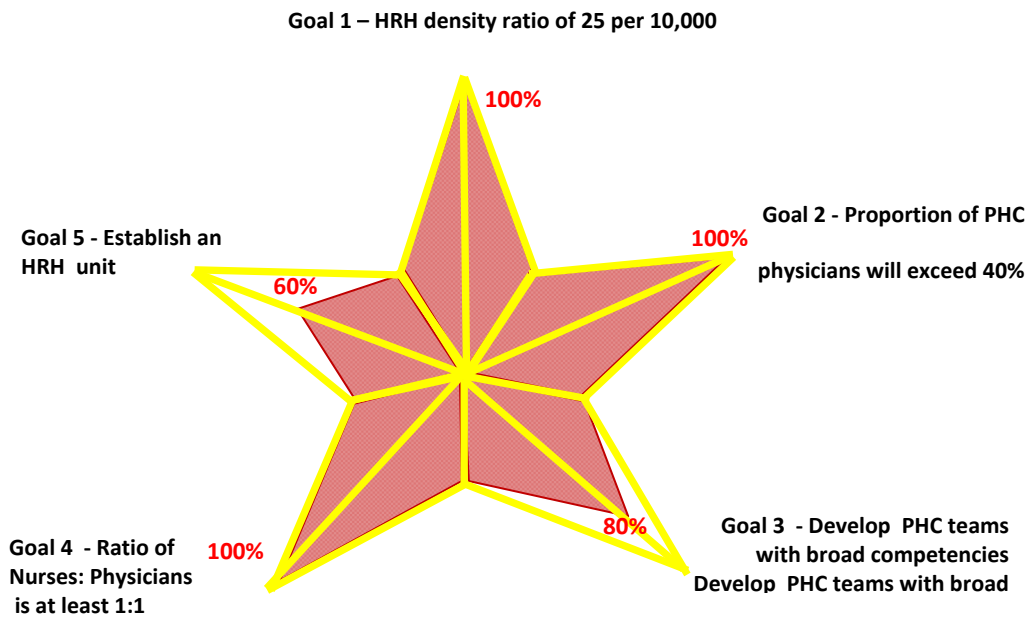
Goal 1 – HRH density ratio of 25 per 10,000

100%

Goal 2 - Proportion of PHC

100%

physicians will exceed 40%

Goal 5 - Establish an HRH unit

60%

80%

Goal 3 - Develop PHC teams with broad competencies
Develop PHC teams with broad

Goal 4 - Ratio of Nurses: Physicians is at least 1:1

100%